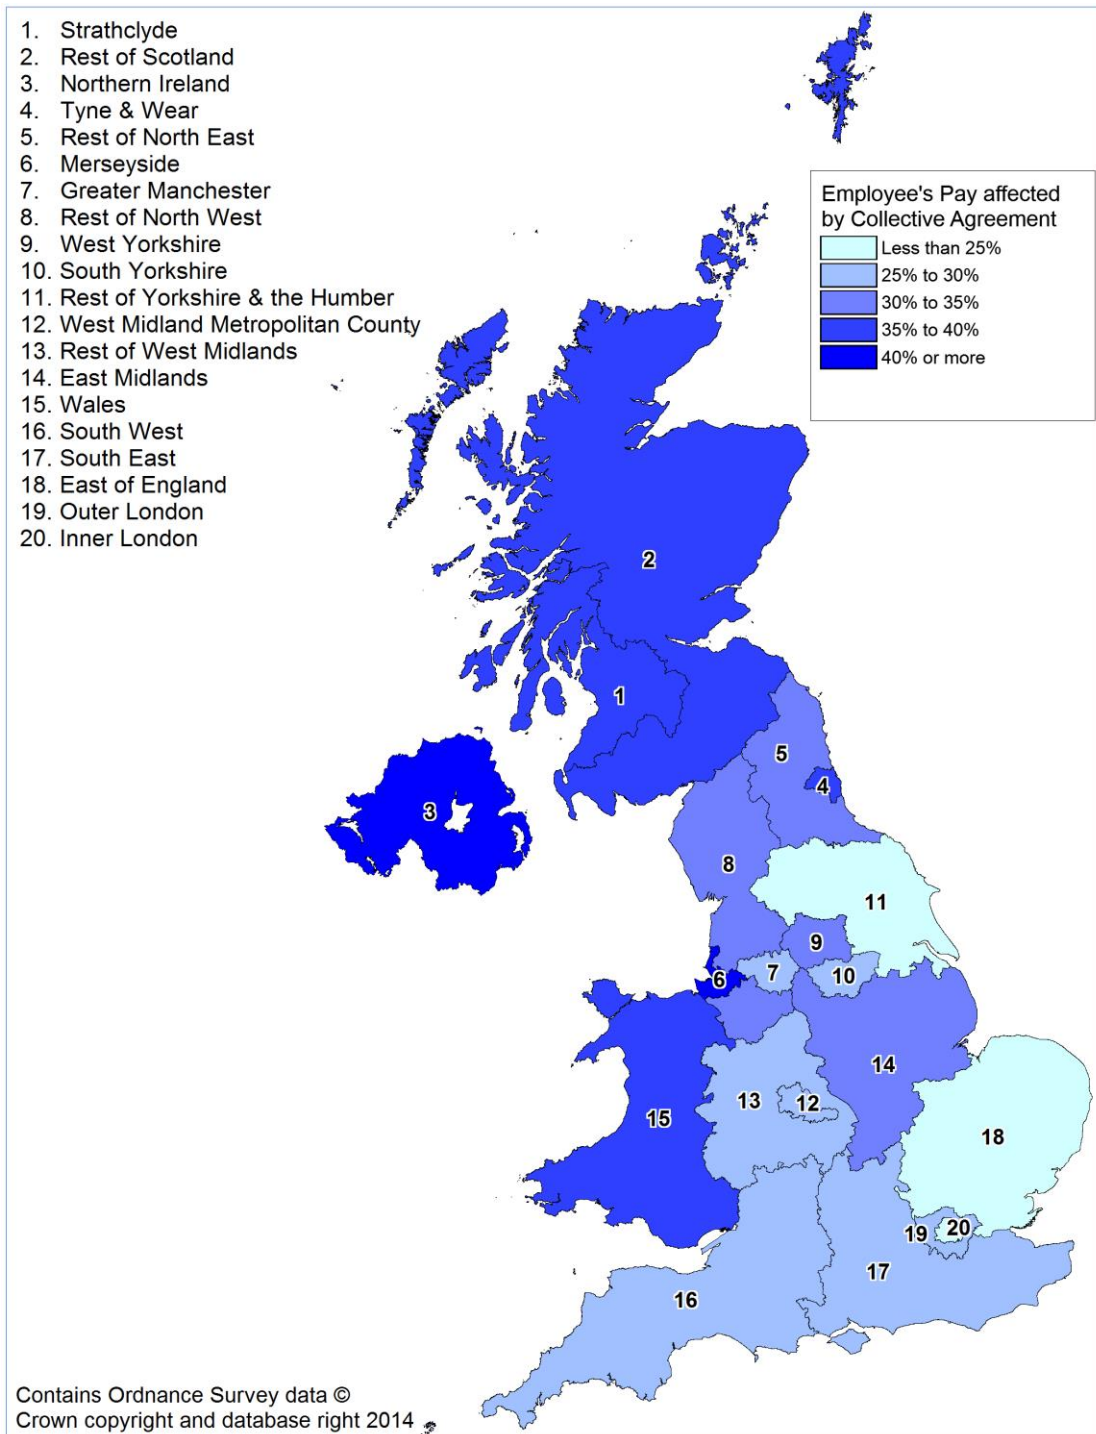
1. Strathclyde
2. Rest of Scotland
3. Northern Ireland
4. Tyne & Wear
5. Rest of North East
6. Merseyside
7. Greater Manchester
8. Rest of North West
9. West Yorkshire
10. South Yorkshire
11. Rest of Yorkshire & the Humber
12. West Midland Metropolitan County
13. Rest of West Midlands
14. East Midlands
15. Wales
16. South West
17. South East
18. East of England
19. Outer London
20. Inner London

Employee's Pay affected by Collective Agreement
Less than 25%
25% to 30%
30% to 35%
35% to 40%
40% or more

2
1
3
5
4
8
11
9
6
7
10
14
15
13
12
18
19
20
17
16

Contains Ordnance Survey data © Crown copyright and database right 2014